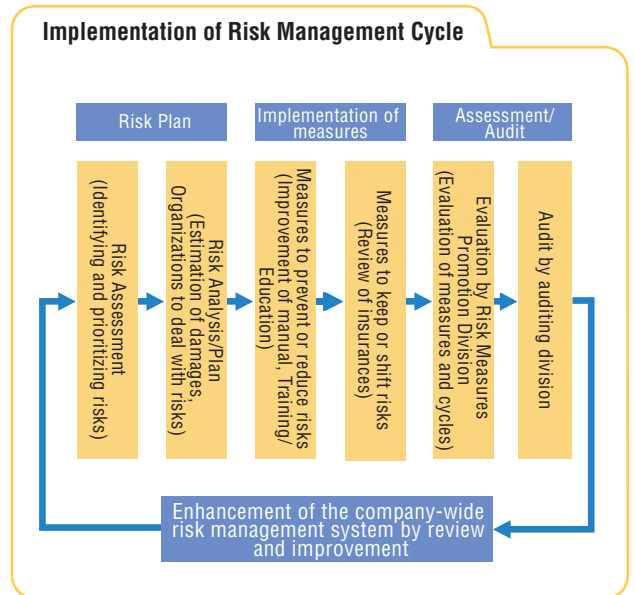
Implementation of Risk Management Cycle

Risk Plan

Implementation of measures

Assessment/ Audit

Risk Assessment (Identifying and prioritizing risks)

Risk Analysis/Plan (Estimation of damages, Organizations to deal with risks)

Measures to prevent or reduce risks (Improvement of manual, Training/ Education)

Measures to keep or shift risks (Review of insurances)

Evaluation by Risk Measures Promotion Division (Evaluation of measures and cycles)

Audit by auditing division

Enhancement of the company-wide risk management system by review and improvement